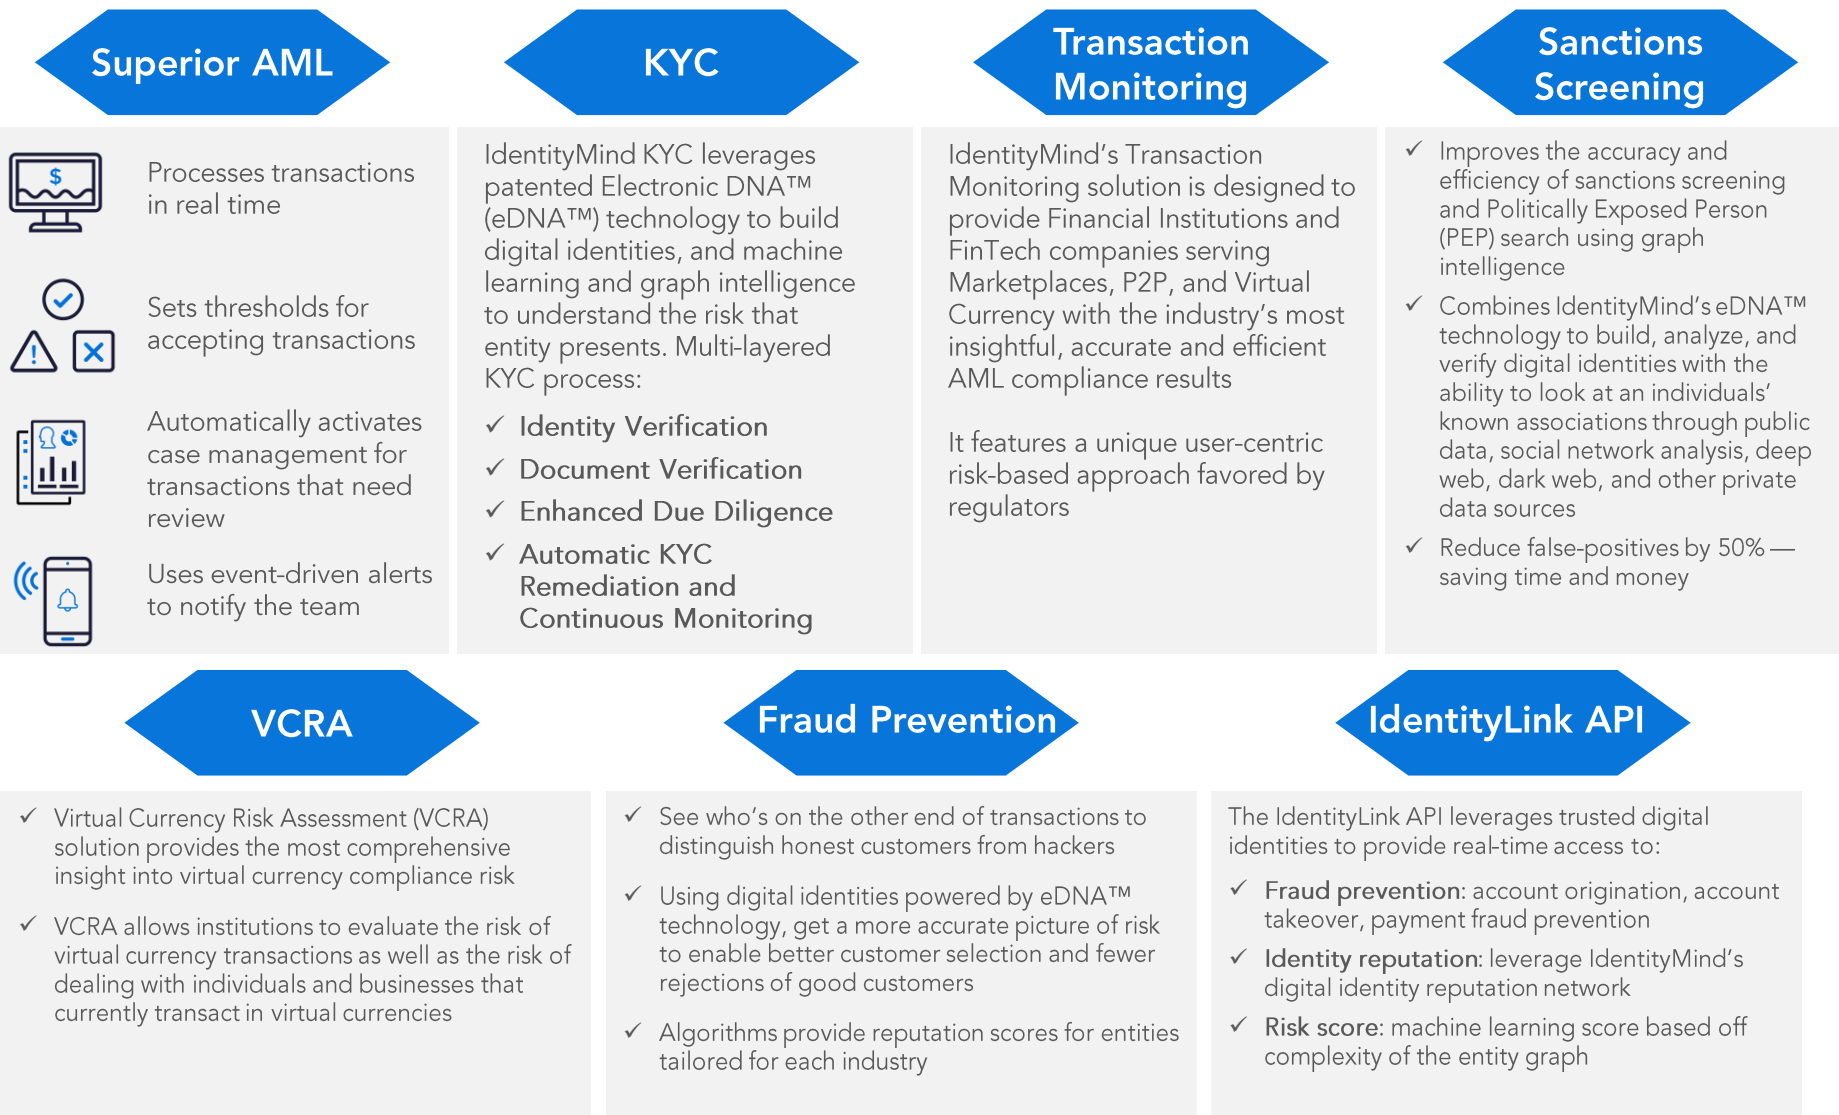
Superior AML

Processes transactions in real time

Sets thresholds for accepting transactions

Automatically activates case management for transactions that need review

Uses event-driven alerts to notify the team

KYC

IdentityMind KYC leverages patented Electronic DNA™ (eDNA™) technology to build digital identities, and machine learning and graph intelligence to understand the risk that entity presents. Multi-layered KYC process:

✓ Identity Verification
✓ Document Verification
✓ Enhanced Due Diligence
✓ Automatic KYC Remediation and Continuous Monitoring

Transaction Monitoring

IdentityMind's Transaction Monitoring solution is designed to provide Financial Institutions and FinTech companies serving Marketplaces, P2P, and Virtual Currency with the industry's most insightful, accurate and efficient AML compliance results

It features a unique user-centric risk-based approach favored by regulators

Sanctions Screening

✓ Improves the accuracy and efficiency of sanctions screening and Politically Exposed Person (PEP) search using graph intelligence
✓ Combines IdentityMind's eDNA™ technology to build, analyze, and verify digital identities with the ability to look at an individuals' known associations through public data, social network analysis, deep web, dark web, and other private data sources
✓ Reduce false-positives by 50% — saving time and money

VCRA

✓ Virtual Currency Risk Assessment (VCRA) solution provides the most comprehensive insight into virtual currency compliance risk
✓ VCRA allows institutions to evaluate the risk of virtual currency transactions as well as the risk of dealing with individuals and businesses that currently transact in virtual currencies

Fraud Prevention

✓ See who's on the other end of transactions to distinguish honest customers from hackers
✓ Using digital identities powered by eDNA™ technology, get a more accurate picture of risk to enable better customer selection and fewer rejections of good customers
✓ Algorithms provide reputation scores for entities tailored for each industry

IdentityLink API

The IdentityLink API leverages trusted digital identities to provide real-time access to:

✓ Fraud prevention: account origination, account takeover, payment fraud prevention
✓ Identity reputation: leverage IdentityMind's digital identity reputation network
✓ Risk score: machine learning score based off complexity of the entity graph